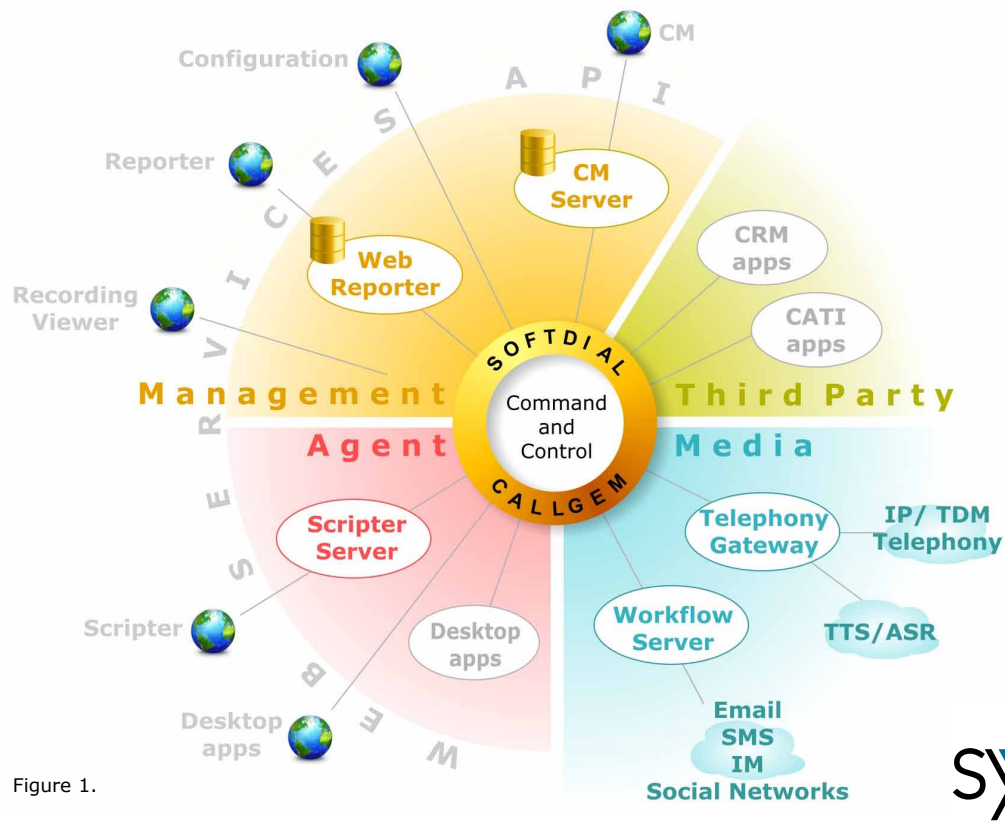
CM

Configuration

A P I

Reporter

CM Server

Web Reporter

CRM apps

Recording Viewer

CATI apps

SOFTDIAL

Command and Control

CALLGEM

Management

Third Party

Agent

Media

Scripter Server

Telephony Gateway

IP/ TDM Telephony

Scripter

Desktop apps

Workflow Server

TTS/ASR

Desktop apps

Email
SMS
IM
Social Networks

W E B S E R V I C E S

Figure 1.

SY